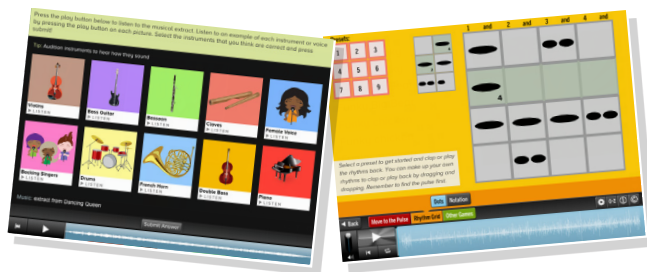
Press the play button below to listen to the musical extract. Listen to an example of each instrument or voice by pressing the play button on each picture. Select the instruments that you think are correct and press submit!

Tip: Audition instruments to hear how they sound

Violins
▶ LISTEN

Bass Guitar
▶ LISTEN

Bassoon
▶ LISTEN

Claves
▶ LISTEN

Female Voice
▶ LISTEN

Backing Singers
▶ LISTEN

Drums
▶ LISTEN

French Horn
▶ LISTEN

Double Bass
▶ LISTEN

Piano
▶ LISTEN

Music: extract from Dancing Queen

Submit Answer!

Presets:

| 1 | 2 | 3 |
|---|---|---|
| 4 | 5 | 6 |
| 7 | 8 | 9 |

1 and 2 and 3 and 4 and

Select a preset to get started and clap or play the rhythms back. You can make up your own rhythms to clap or play back by dragging and dropping. Remember to find the pulse first.

Dots Notation

Back Move to the Pulse Rhythm Grid Other Games